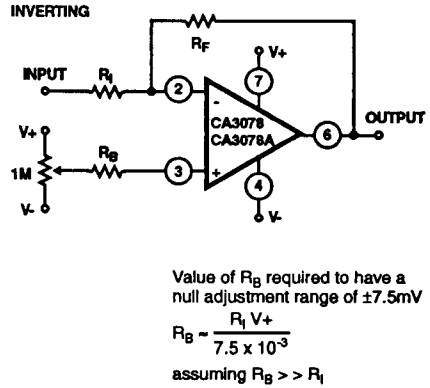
INVERTING

$R_F$

V+

INPUT $R_I$ 2 7 - CA3078 CA3078A + 6 OUTPUT

V+

1M $R_B$ 3 4

V-

V-

Value of $R_B$ required to have a null adjustment range of ±7.5mV

$R_B \sim \frac{R_I \, V+}{7.5 \times 10^{-3}}$

assuming $R_B >> R_I$